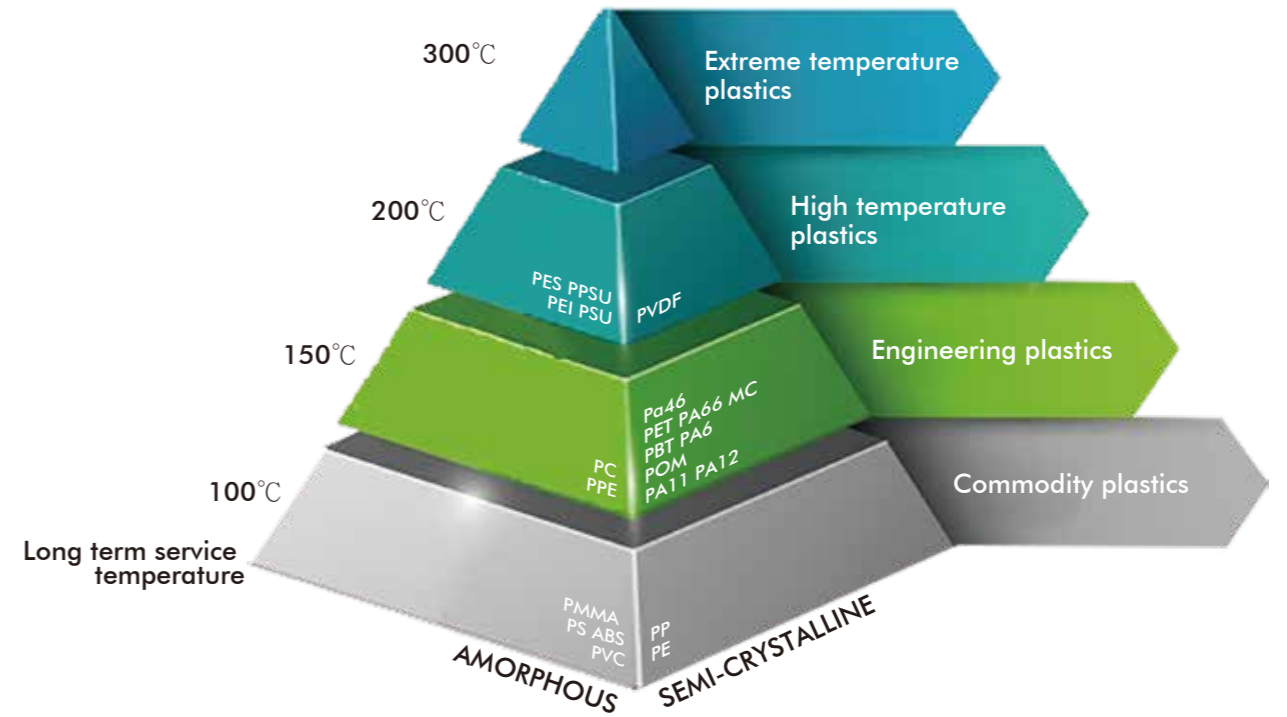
300℃

Extreme temperature plastics

200℃

High temperature plastics

PES PPSU
PEI PSU

PVDF

150℃

Engineering plastics

Pa46
PET PA66 MC
PBT PA6
POM
PA11 PA12

PC
PPE

100℃

Commodity plastics

Long term service temperature

PMMA
PS ABS
PVC

PP
PE

AMORPHOUS

SEMI-CRYSTALLINE